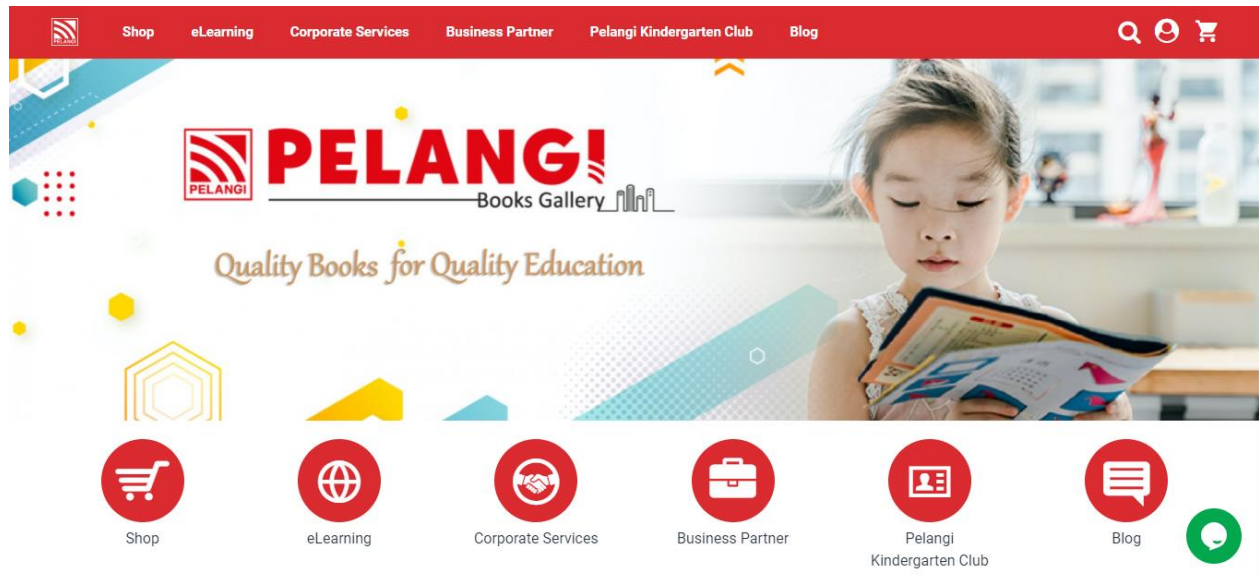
PELANGI

Shop eLearning Corporate Services Business Partner Pelangi Kindergarten Club Blog

PELANGI

PELANGI

Books Gallery

Quality Books for Quality Education

Shop

eLearning

Corporate Services

Business Partner

Pelangi Kindergarten Club

Blog